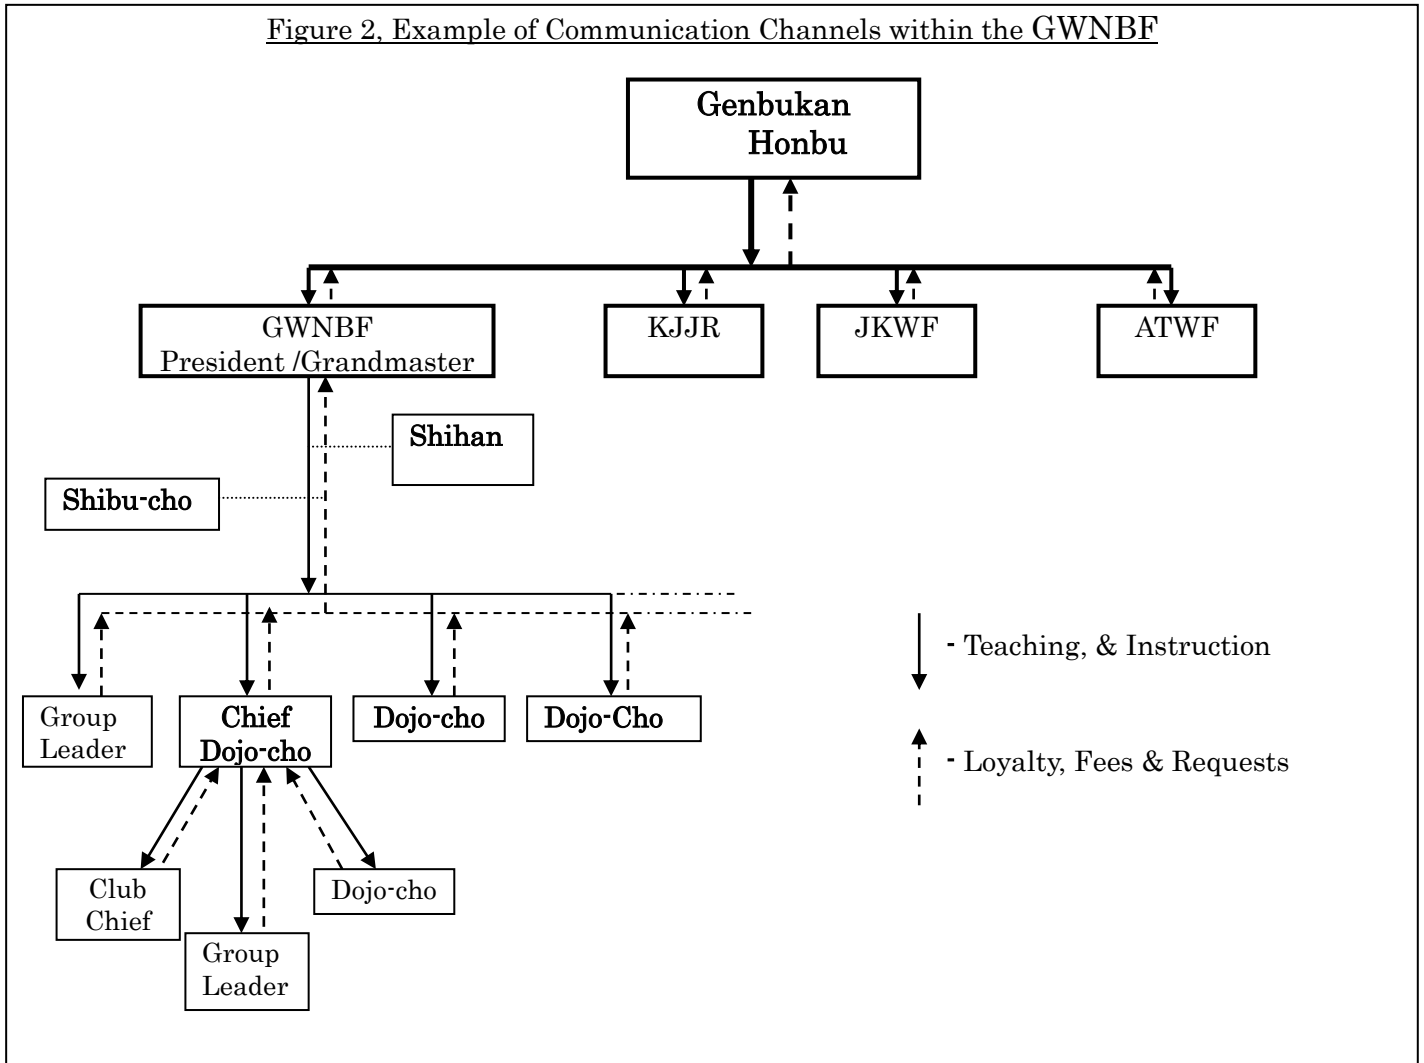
Figure 2, Example of Communication Channels within the GWNBF

Genbukan Honbu

GWNBF President /Grandmaster

KJJR

JKWF

ATWF

Shihan

Shibu-cho

Group Leader

Chief Dojo-cho

Dojo-cho

Dojo-Cho

Club Chief

Group Leader

Dojo-cho

- Teaching, & Instruction

- Loyalty, Fees & Requests